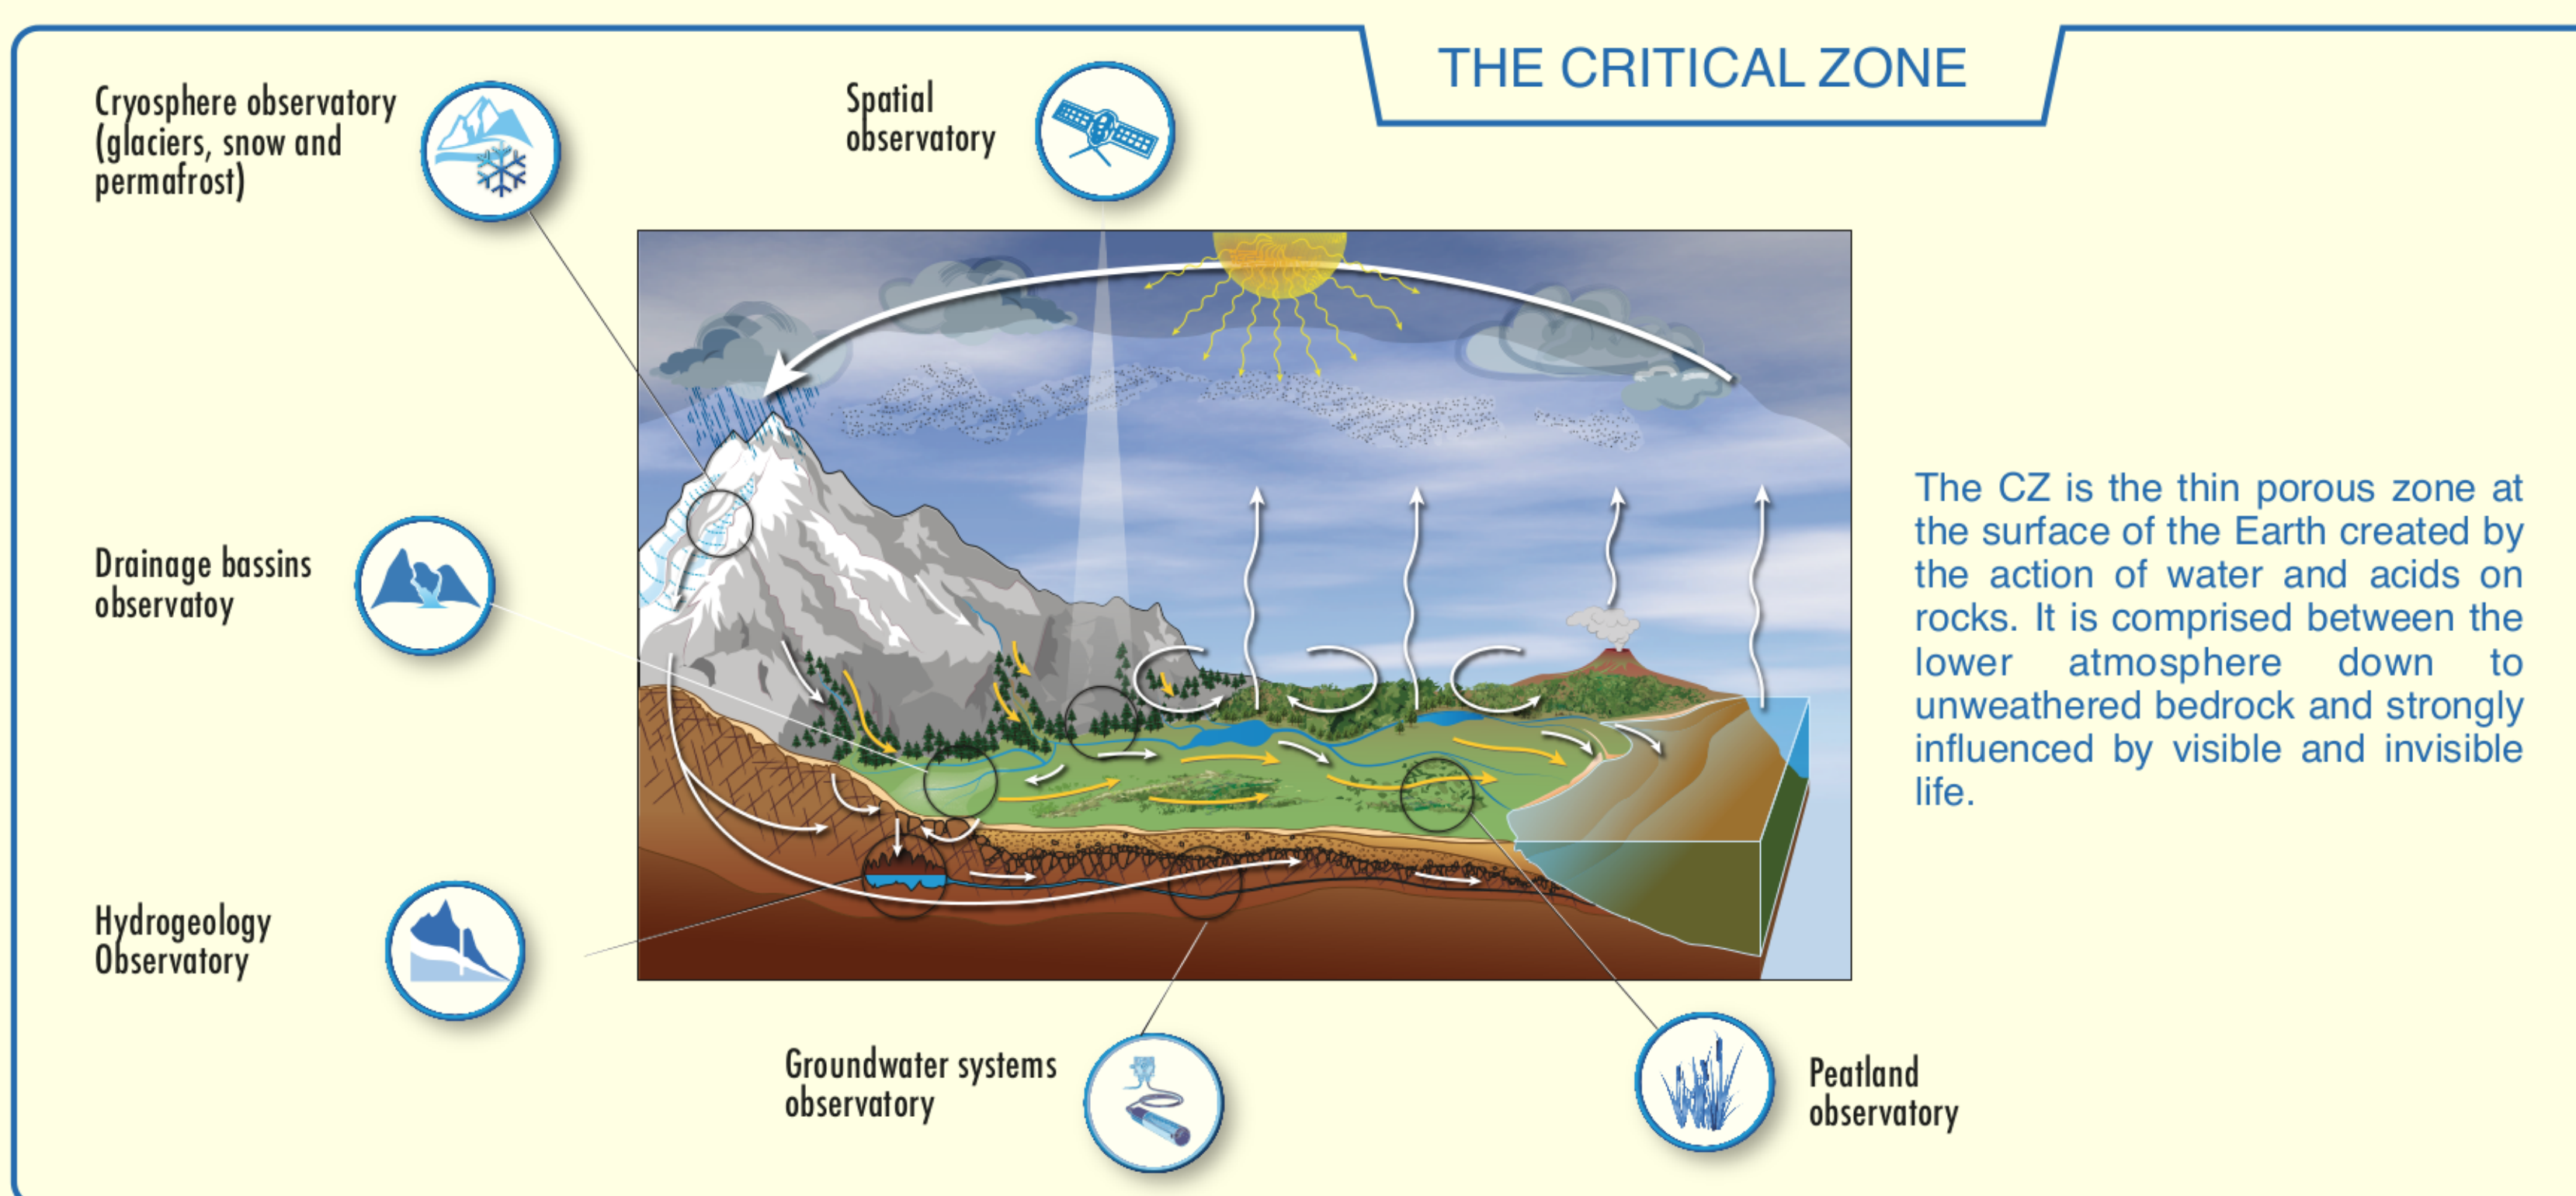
THE CRITICAL ZONE

Cryosphere observatory (glaciers, snow and permafrost)

Spatial observatory

Drainage bassins observatoy

Hydrogeology Observatory

Groundwater systems observatory

Peatland observatory

The CZ is the thin porous zone at the surface of the Earth created by the action of water and acids on rocks. It is comprised between the lower atmosphere down to unweathered bedrock and strongly influenced by visible and invisible life.